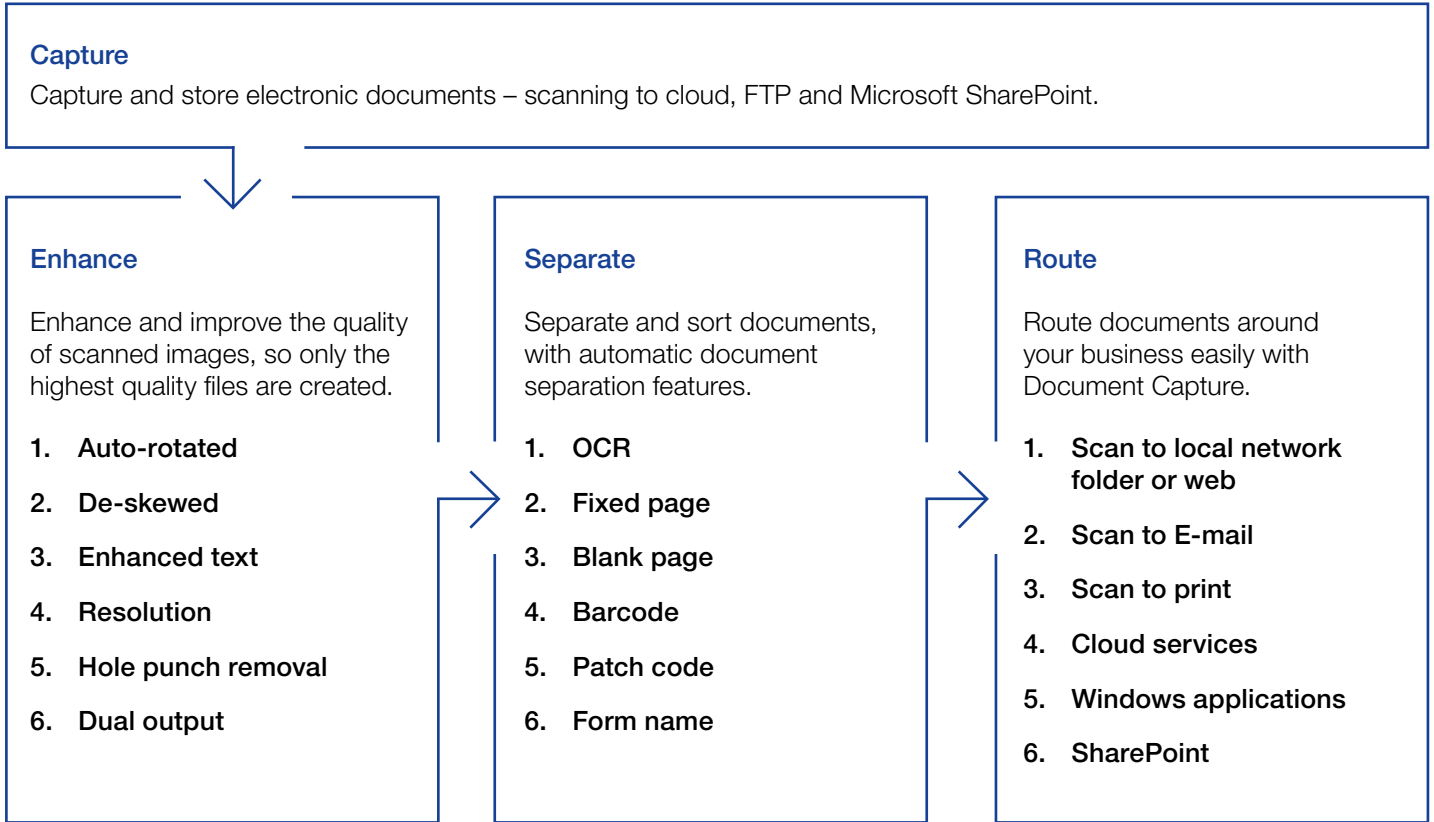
Capture
Capture and store electronic documents – scanning to cloud, FTP and Microsoft SharePoint.

Enhance

Enhance and improve the quality of scanned images, so only the highest quality files are created.

1. Auto-rotated
2. De-skewed
3. Enhanced text
4. Resolution
5. Hole punch removal
6. Dual output

Separate

Separate and sort documents, with automatic document separation features.

1. OCR
2. Fixed page
3. Blank page
4. Barcode
5. Patch code
6. Form name

Route

Route documents around your business easily with Document Capture.

1. Scan to local network folder or web
2. Scan to E-mail
3. Scan to print
4. Cloud services
5. Windows applications
6. SharePoint